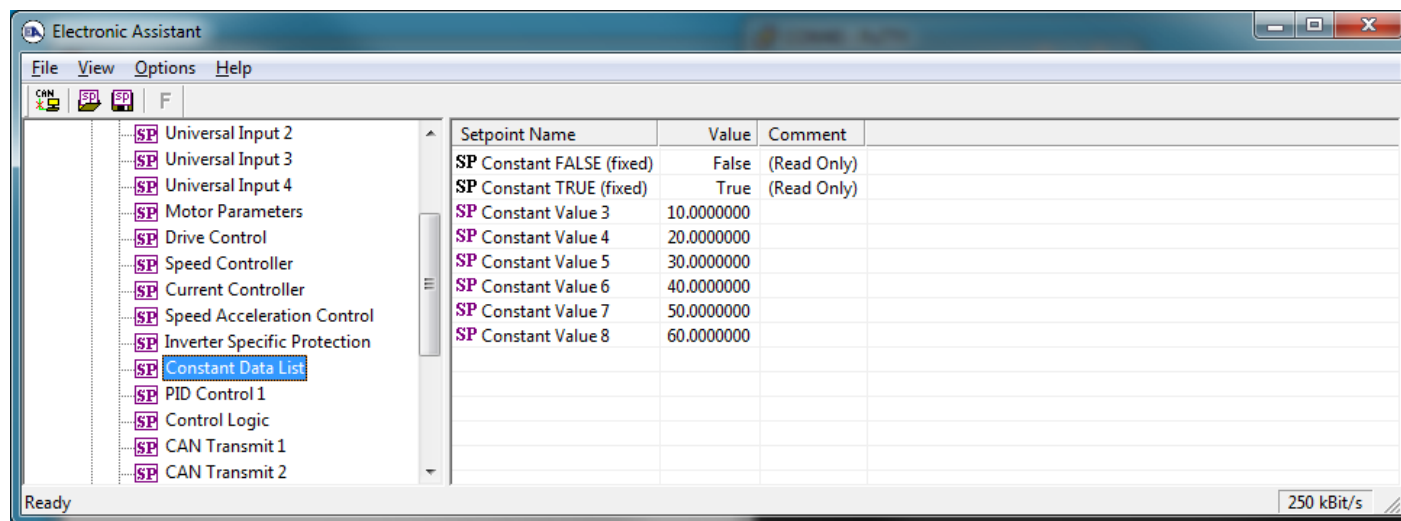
Electronic Assistant

File View Options Help

CAN SP SP F

SP Universal Input 2
SP Universal Input 3
SP Universal Input 4
SP Motor Parameters
SP Drive Control
SP Speed Controller
SP Current Controller
SP Speed Acceleration Control
SP Inverter Specific Protection
SP Constant Data List
SP PID Control 1
SP Control Logic
SP CAN Transmit 1
SP CAN Transmit 2

| Setpoint Name | Value | Comment |
|---|---|---|
| SP Constant FALSE (fixed) | False | (Read Only) |
| SP Constant TRUE (fixed) | True | (Read Only) |
| SP Constant Value 3 | 10.0000000 | |
| SP Constant Value 4 | 20.0000000 | |
| SP Constant Value 5 | 30.0000000 | |
| SP Constant Value 6 | 40.0000000 | |
| SP Constant Value 7 | 50.0000000 | |
| SP Constant Value 8 | 60.0000000 | |

Ready

250 kBit/s